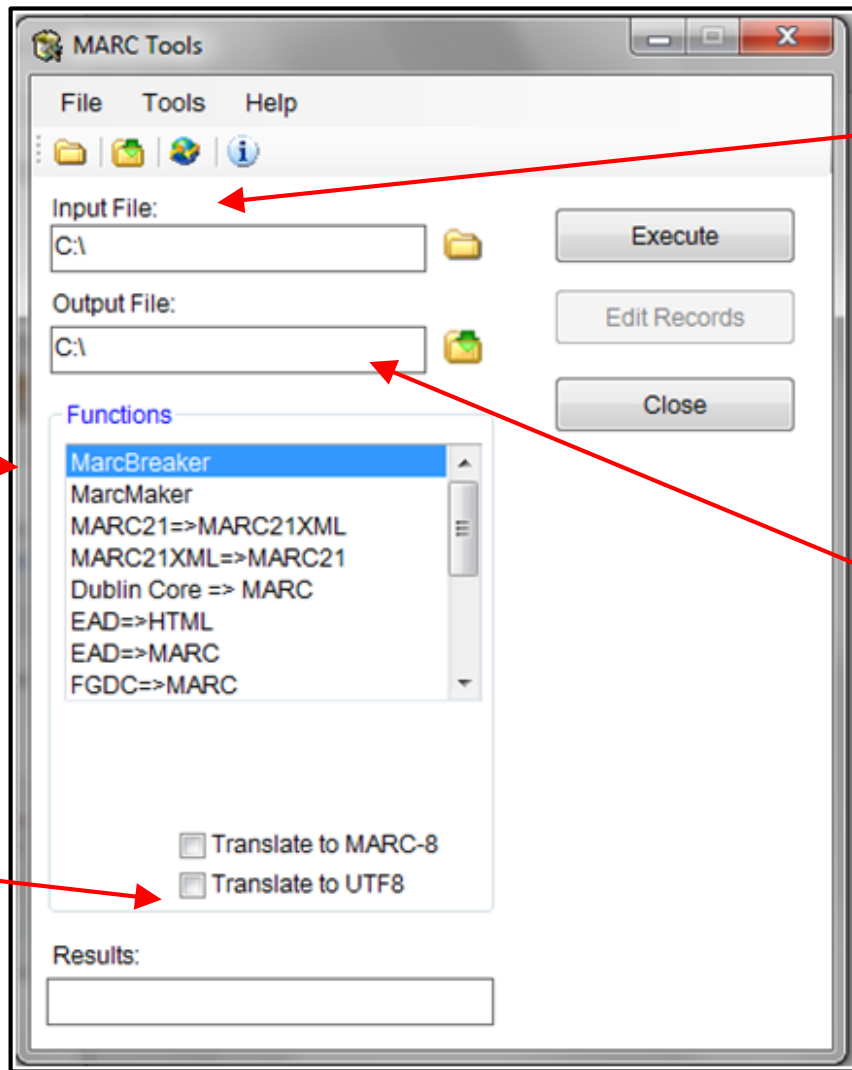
MARC Tools

File Tools Help

Input File:
C:\

Output File:
C:\

Execute

Edit Records

Close

Functions

MarcBreaker
MarcMaker
MARC21=>MARC21XML
MARC21XML=>MARC21
Dublin Core => MARC
EAD=>HTML
EAD=>MARC
FGDC=>MARC

Translate to MARC-8
Translate to UTF8

Results: